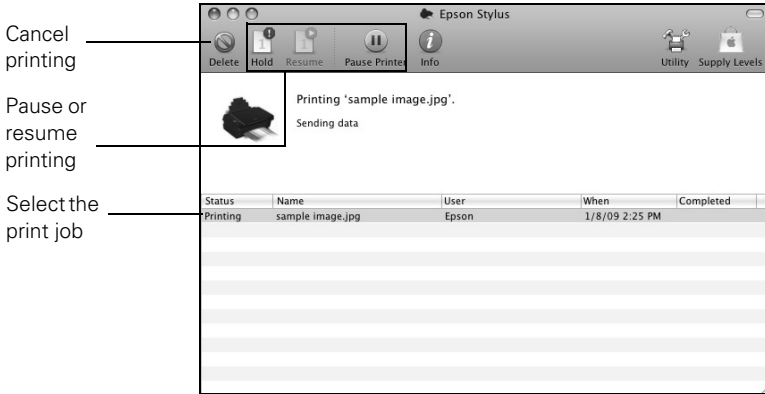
Cancel printing

Pause or resume printing

Select the print job

Epson Stylus

Delete Hold Resume Pause Printer Info Utility Supply Levels

Printing 'sample image.jpg'.

Sending data

| Status | Name | User | When | Completed |
|---|---|---|---|---|
| Printing | sample image.jpg | Epson | 1/8/09 2:25 PM | |